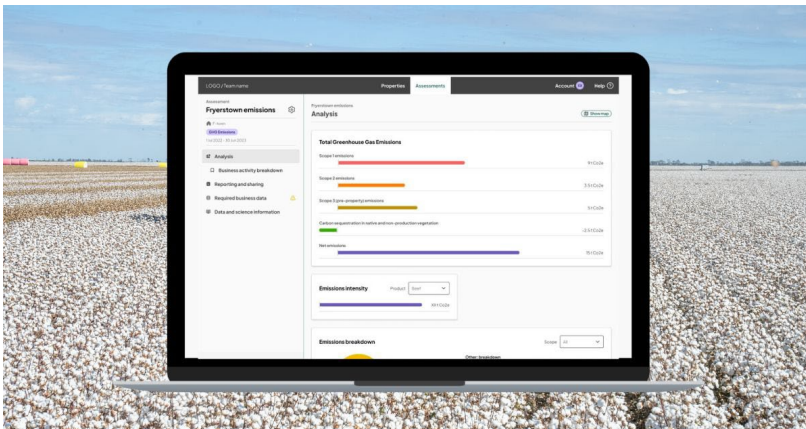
LOGO / Team name

Properties

Assessments

Account

Help

Assessment

Fryerstown emissions

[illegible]

2023 Emissions

1 Jul 2022 - 30 Jun 2023

Analysis

Business activity breakdown

Reporting and sharing

Required business data

Data and science information

Fryerstown emissions

Analysis

Show map

Total Greenhouse Gas Emissions

Scope 1 emissions

Scope 2 emissions

Scope 3 (pre-property) emissions

Carbon sequestration in native and non-production vegetation

Net emissions

Emissions intensity

Product

Emissions breakdown

Scope

All

Other breakdown